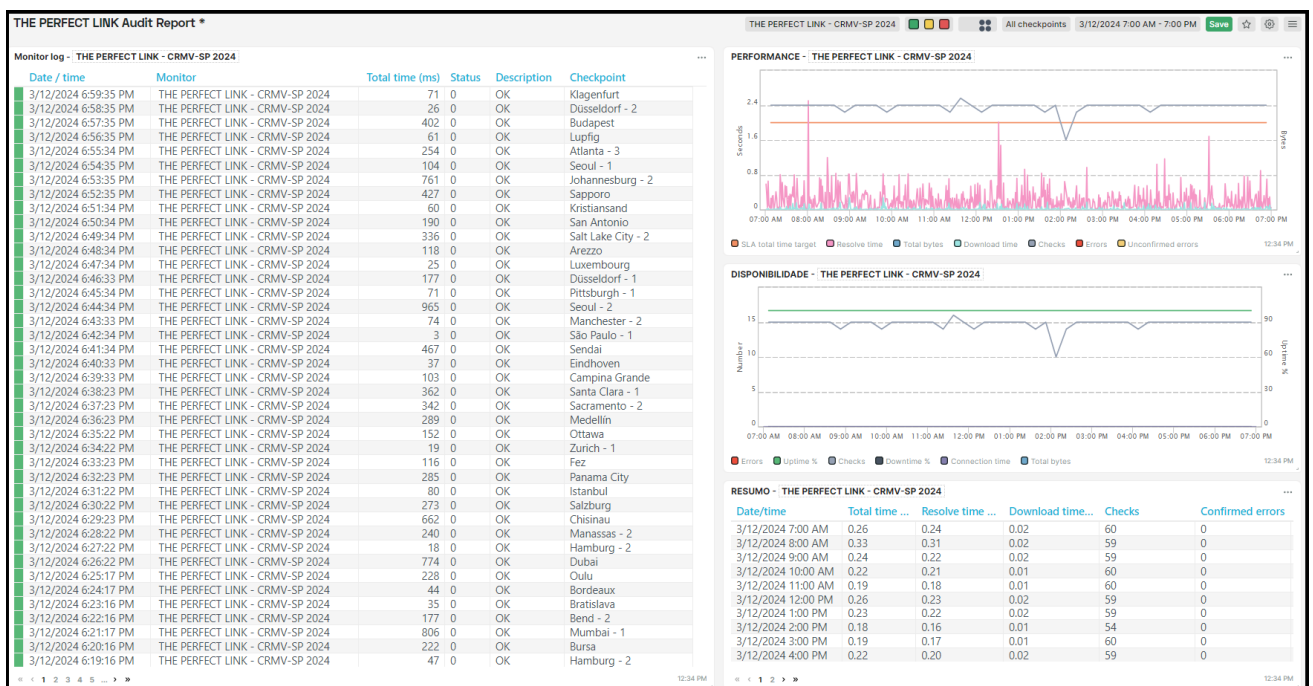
THE PERFECT LINK Audit Report *

THE PERFECT LINK - CRMV-SP 2024 All checkpoints 3/12/2024 7:00 AM - 7:00 PM Save

Monitor log - THE PERFECT LINK - CRMV-SP 2024 ...

| Date / time | Monitor | Total time (ms) | Status | Description | Checkpoint |
|---|---|---|---|---|---|
| 3/12/2024 6:59:35 PM | THE PERFECT LINK - CRMV-SP 2024 | 71 | 0 | OK | Klagenfurt |
| 3/12/2024 6:58:35 PM | THE PERFECT LINK - CRMV-SP 2024 | 26 | 0 | OK | Düsseldorf - 2 |
| 3/12/2024 6:57:35 PM | THE PERFECT LINK - CRMV-SP 2024 | 402 | 0 | OK | Budapest |
| 3/12/2024 6:56:35 PM | THE PERFECT LINK - CRMV-SP 2024 | 61 | 0 | OK | Lupfig |
| 3/12/2024 6:55:34 PM | THE PERFECT LINK - CRMV-SP 2024 | 254 | 0 | OK | Atlanta - 3 |
| 3/12/2024 6:54:35 PM | THE PERFECT LINK - CRMV-SP 2024 | 104 | 0 | OK | Seoul - 1 |
| 3/12/2024 6:53:35 PM | THE PERFECT LINK - CRMV-SP 2024 | 761 | 0 | OK | Johannesburg - 2 |
| 3/12/2024 6:52:35 PM | THE PERFECT LINK - CRMV-SP 2024 | 427 | 0 | OK | Sapporo |
| 3/12/2024 6:51:34 PM | THE PERFECT LINK - CRMV-SP 2024 | 60 | 0 | OK | Kristiansand |
| 3/12/2024 6:50:34 PM | THE PERFECT LINK - CRMV-SP 2024 | 190 | 0 | OK | San Antonio |
| 3/12/2024 6:49:34 PM | THE PERFECT LINK - CRMV-SP 2024 | 336 | 0 | OK | Salt Lake City - 2 |
| 3/12/2024 6:48:34 PM | THE PERFECT LINK - CRMV-SP 2024 | 118 | 0 | OK | Arezzo |
| 3/12/2024 6:47:34 PM | THE PERFECT LINK - CRMV-SP 2024 | 25 | 0 | OK | Luxembourg |
| 3/12/2024 6:46:33 PM | THE PERFECT LINK - CRMV-SP 2024 | 177 | 0 | OK | Düsseldorf - 1 |
| 3/12/2024 6:45:34 PM | THE PERFECT LINK - CRMV-SP 2024 | 71 | 0 | OK | Pittsburgh - 1 |
| 3/12/2024 6:44:34 PM | THE PERFECT LINK - CRMV-SP 2024 | 965 | 0 | OK | Seoul - 2 |
| 3/12/2024 6:43:33 PM | THE PERFECT LINK - CRMV-SP 2024 | 74 | 0 | OK | Manchester - 2 |
| 3/12/2024 6:42:34 PM | THE PERFECT LINK - CRMV-SP 2024 | 3 | 0 | OK | São Paulo - 1 |
| 3/12/2024 6:41:34 PM | THE PERFECT LINK - CRMV-SP 2024 | 467 | 0 | OK | Sendai |
| 3/12/2024 6:40:33 PM | THE PERFECT LINK - CRMV-SP 2024 | 37 | 0 | OK | Eindhoven |
| 3/12/2024 6:39:33 PM | THE PERFECT LINK - CRMV-SP 2024 | 103 | 0 | OK | Campina Grande |
| 3/12/2024 6:38:23 PM | THE PERFECT LINK - CRMV-SP 2024 | 362 | 0 | OK | Santa Clara - 1 |
| 3/12/2024 6:37:23 PM | THE PERFECT LINK - CRMV-SP 2024 | 342 | 0 | OK | Sacramento - 2 |
| 3/12/2024 6:36:23 PM | THE PERFECT LINK - CRMV-SP 2024 | 289 | 0 | OK | Medellín |
| 3/12/2024 6:35:22 PM | THE PERFECT LINK - CRMV-SP 2024 | 152 | 0 | OK | Ottawa |
| 3/12/2024 6:34:22 PM | THE PERFECT LINK - CRMV-SP 2024 | 19 | 0 | OK | Zurich - 1 |
| 3/12/2024 6:33:23 PM | THE PERFECT LINK - CRMV-SP 2024 | 116 | 0 | OK | Fez |
| 3/12/2024 6:32:23 PM | THE PERFECT LINK - CRMV-SP 2024 | 285 | 0 | OK | Panama City |
| 3/12/2024 6:31:22 PM | THE PERFECT LINK - CRMV-SP 2024 | 80 | 0 | OK | Istanbul |
| 3/12/2024 6:30:22 PM | THE PERFECT LINK - CRMV-SP 2024 | 273 | 0 | OK | Salzburg |
| 3/12/2024 6:29:23 PM | THE PERFECT LINK - CRMV-SP 2024 | 662 | 0 | OK | Chisinau |
| 3/12/2024 6:28:22 PM | THE PERFECT LINK - CRMV-SP 2024 | 240 | 0 | OK | Manassas - 2 |
| 3/12/2024 6:27:22 PM | THE PERFECT LINK - CRMV-SP 2024 | 18 | 0 | OK | Hamburg - 2 |
| 3/12/2024 6:26:22 PM | THE PERFECT LINK - CRMV-SP 2024 | 774 | 0 | OK | Dubai |
| 3/12/2024 6:25:17 PM | THE PERFECT LINK - CRMV-SP 2024 | 228 | 0 | OK | Oulu |
| 3/12/2024 6:24:17 PM | THE PERFECT LINK - CRMV-SP 2024 | 44 | 0 | OK | Bordeaux |
| 3/12/2024 6:23:16 PM | THE PERFECT LINK - CRMV-SP 2024 | 35 | 0 | OK | Bratislava |
| 3/12/2024 6:22:16 PM | THE PERFECT LINK - CRMV-SP 2024 | 177 | 0 | OK | Bend - 2 |
| 3/12/2024 6:21:17 PM | THE PERFECT LINK - CRMV-SP 2024 | 806 | 0 | OK | Mumbai - 1 |
| 3/12/2024 6:20:16 PM | THE PERFECT LINK - CRMV-SP 2024 | 222 | 0 | OK | Bursa |
| 3/12/2024 6:19:16 PM | THE PERFECT LINK - CRMV-SP 2024 | 47 | 0 | OK | Hamburg - 2 |

« ‹ 1 2 3 4 5 ... › » 12:34 PM

PERFORMANCE - THE PERFECT LINK - CRMV-SP 2024 ...

Seconds 2.4 1.6 0.8 0 Bytes
07:00 AM 08:00 AM 09:00 AM 10:00 AM 11:00 AM 12:00 PM 01:00 PM 02:00 PM 03:00 PM 04:00 PM 05:00 PM 06:00 PM 07:00 PM
SLA total time target Resolve time Total bytes Download time Checks Errors Unconfirmed errors 12:34 PM

DISPONIBILIDADE - THE PERFECT LINK - CRMV-SP 2024 ...

Number 15 10 5 0 Uptime % 90 60 30 0
07:00 AM 08:00 AM 09:00 AM 10:00 AM 11:00 AM 12:00 PM 01:00 PM 02:00 PM 03:00 PM 04:00 PM 05:00 PM 06:00 PM 07:00 PM
Errors Uptime % Checks Downtime % Connection time Total bytes 12:34 PM

RESUMO - THE PERFECT LINK - CRMV-SP 2024 ...

| Date/time | Total time ... | Resolve time ... | Download time... | Checks | Confirmed errors |
|---|---|---|---|---|---|
| 3/12/2024 7:00 AM | 0.26 | 0.24 | 0.02 | 60 | 0 |
| 3/12/2024 8:00 AM | 0.33 | 0.31 | 0.02 | 59 | 0 |
| 3/12/2024 9:00 AM | 0.24 | 0.22 | 0.02 | 59 | 0 |
| 3/12/2024 10:00 AM | 0.22 | 0.21 | 0.01 | 60 | 0 |
| 3/12/2024 11:00 AM | 0.19 | 0.18 | 0.01 | 60 | 0 |
| 3/12/2024 12:00 PM | 0.26 | 0.23 | 0.02 | 59 | 0 |
| 3/12/2024 1:00 PM | 0.23 | 0.22 | 0.02 | 59 | 0 |
| 3/12/2024 2:00 PM | 0.18 | 0.16 | 0.02 | 54 | 0 |
| 3/12/2024 3:00 PM | 0.19 | 0.17 | 0.01 | 60 | 0 |
| 3/12/2024 4:00 PM | 0.22 | 0.20 | 0.02 | 59 | 0 |

« ‹ 1 2 › » 12:34 PM